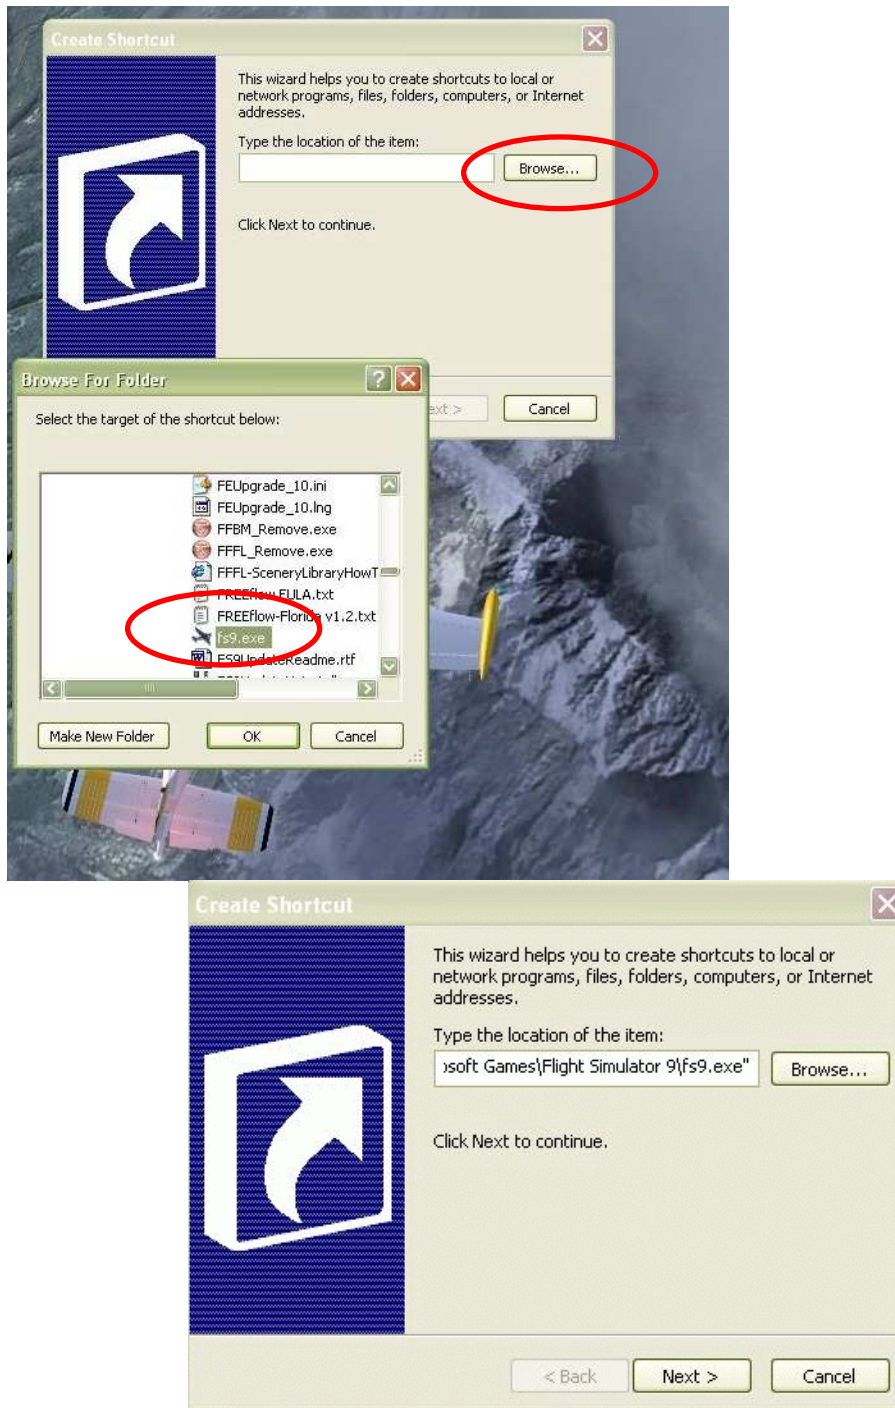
Create Shortcut

This wizard helps you to create shortcuts to local or network programs, files, folders, computers, or Internet addresses.

Type the location of the item:

Browse...

Click Next to continue.

ext >

Cancel

Browse For Folder

Select the target of the shortcut below:

FEUpgrade_10.ini
FEUpgrade_10.lng
FFBM_Remove.exe
FFFL_Remove.exe
FFFL-SceneryLibraryHowT
FREEflow EULA.txt
FREEflow-Florida v1.2.txt
fs9.exe
FS9UpdateReadme.rtf

Make New Folder

OK

Cancel

Create Shortcut

This wizard helps you to create shortcuts to local or network programs, files, folders, computers, or Internet addresses.

Type the location of the item:

›soft Games\Flight Simulator 9\fs9.exe"

Browse...

Click Next to continue.

< Back

Next >

Cancel